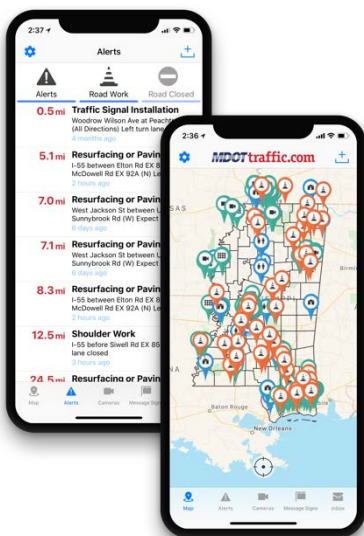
2:37

Alerts

Alerts
Road Work
Road Closed

0.5 mi
Traffic Signal Installation
Woodrow Wilson Ave at Peacht
(All Directions) Left turn lan
4 months ago

5.1 mi
Resurfacing or Pavin
I-55 between Elton Rd EX 8
McDowell Rd EX 92A (N) Le
2 hours ago

7.0 mi
Resurfacing or Pavin
West Jackson St between U
Sunnybrook Rd (W) Expect
6 days ago

7.1 mi
Resurfacing or Pavin
West Jackson St between U
Sunnybrook Rd (W) Expect
6 days ago

8.3 mi
Resurfacing or Pavin
I-55 between Elton Rd EX 8
McDowell Rd EX 92A (N) Le
2 hours ago

12.5 mi
Shoulder Work
I-55 before Siwell Rd EX 8
lane closed
3 hours ago

24.5 mi
Resurfacing or Pavin

Map
Alerts
Cameras
Message Si

2:36

MDOTtraffic.com

SAS
Birmi
NA
Baton Rouge
New Orleans

Map
Alerts
Cameras
Message Signs
Inbox